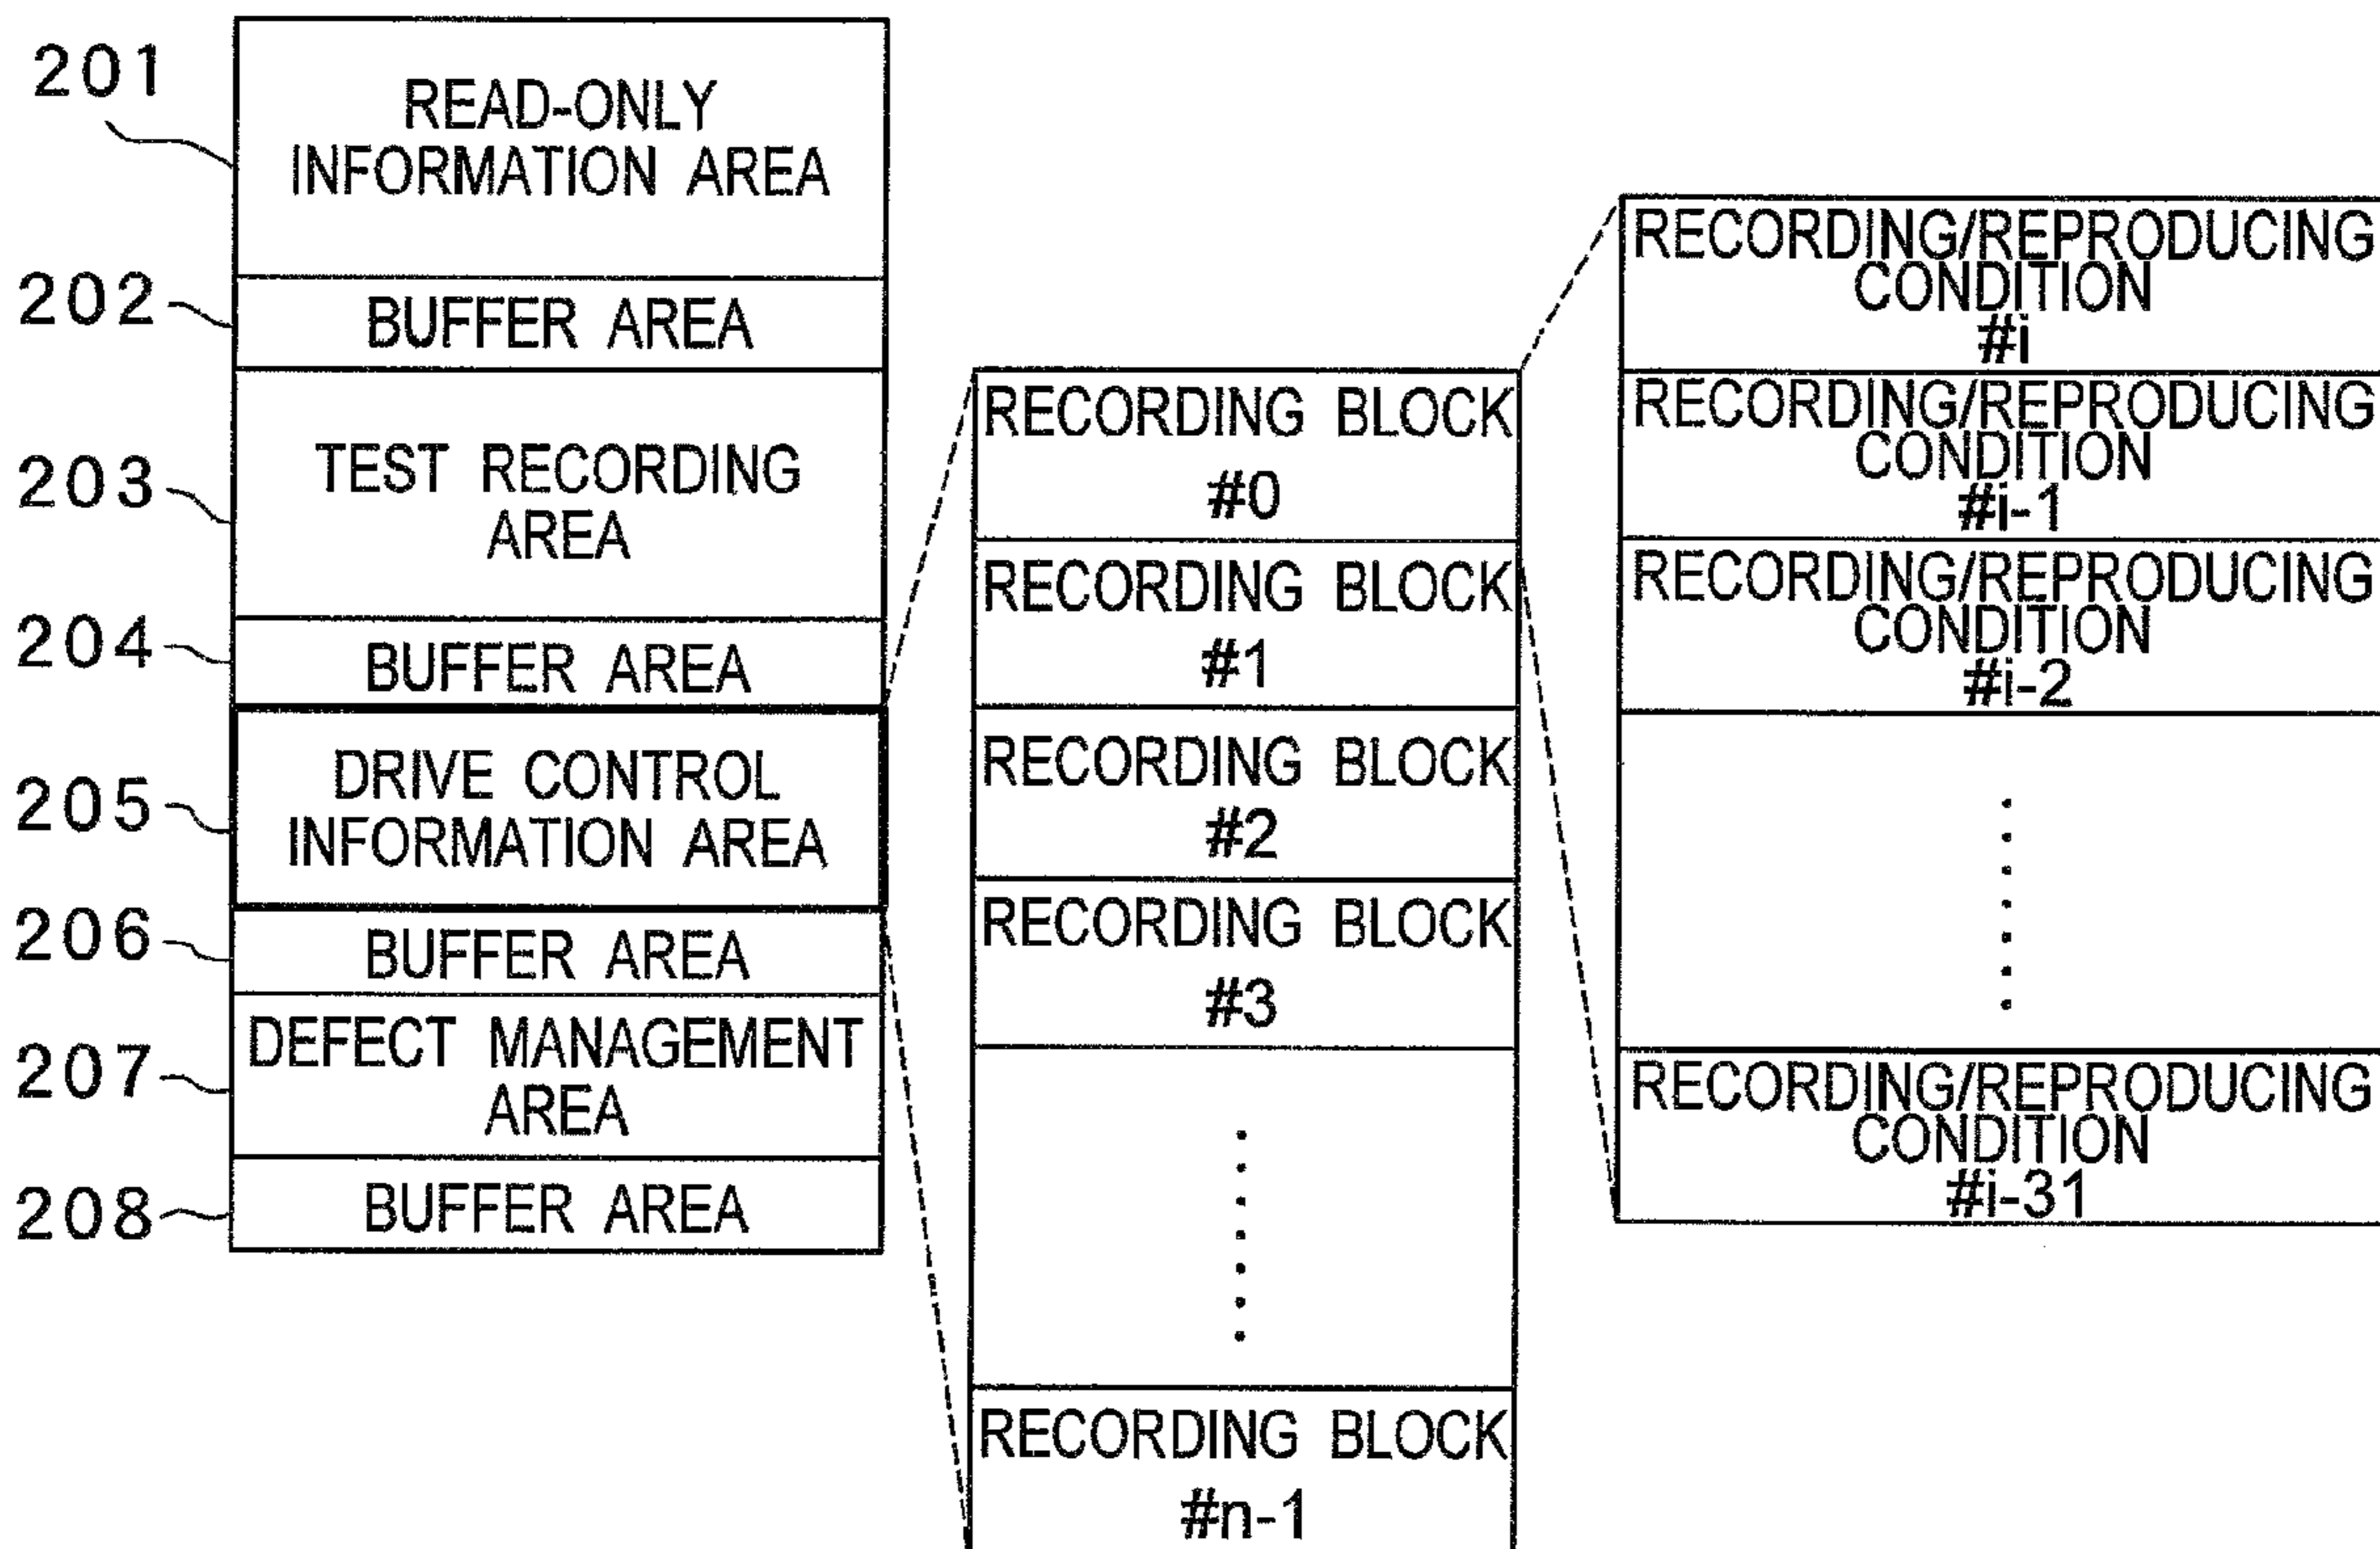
201
READ-ONLY INFORMATION AREA
202
BUFFER AREA
203
TEST RECORDING AREA
204
BUFFER AREA
205
DRIVE CONTROL INFORMATION AREA
206
BUFFER AREA
207
DEFECT MANAGEMENT AREA
208
BUFFER AREA

RECORDING BLOCK #0
RECORDING BLOCK #1
RECORDING BLOCK #2
RECORDING BLOCK #3
RECORDING BLOCK #n-1

RECORDING/REPRODUCING CONDITION #i
RECORDING/REPRODUCING CONDITION #i-1
RECORDING/REPRODUCING CONDITION #i-2
RECORDING/REPRODUCING CONDITION #i-31